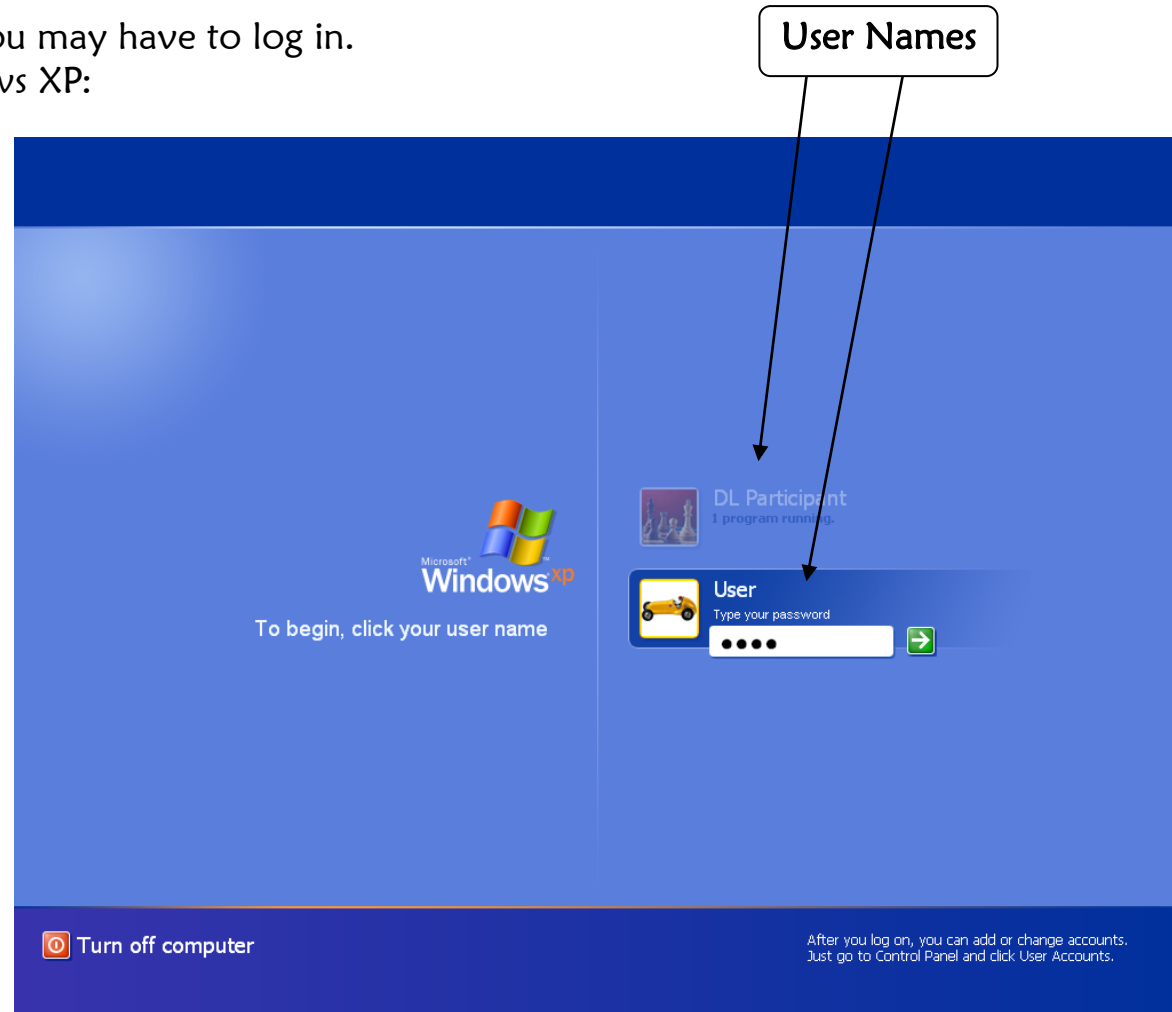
ou may have to log in.
vs XP:

User Names

Microsoft Windows xp

To begin, click your user name

DL Participant
1 program running.

User
Type your password
••••

Turn off computer

After you log on, you can add or change accounts.
Just go to Control Panel and click User Accounts.